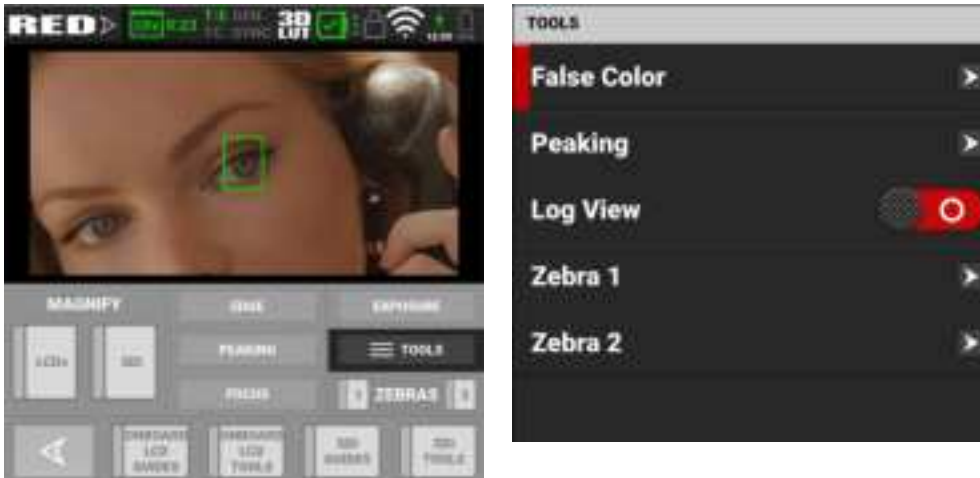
RED

3D LUT

MAGNIFY

LCD+

SDI

EDGE

EXPOSURE

PEAKING

TOOLS

FOCUS

1

ZEBRAS

2

ONBOARD LCD GUIDES

ONBOARD LCD TOOLS

SDI GUIDES

SDI TOOLS

TOOLS

False Color

Peaking

Log View

Zebra 1

Zebra 2